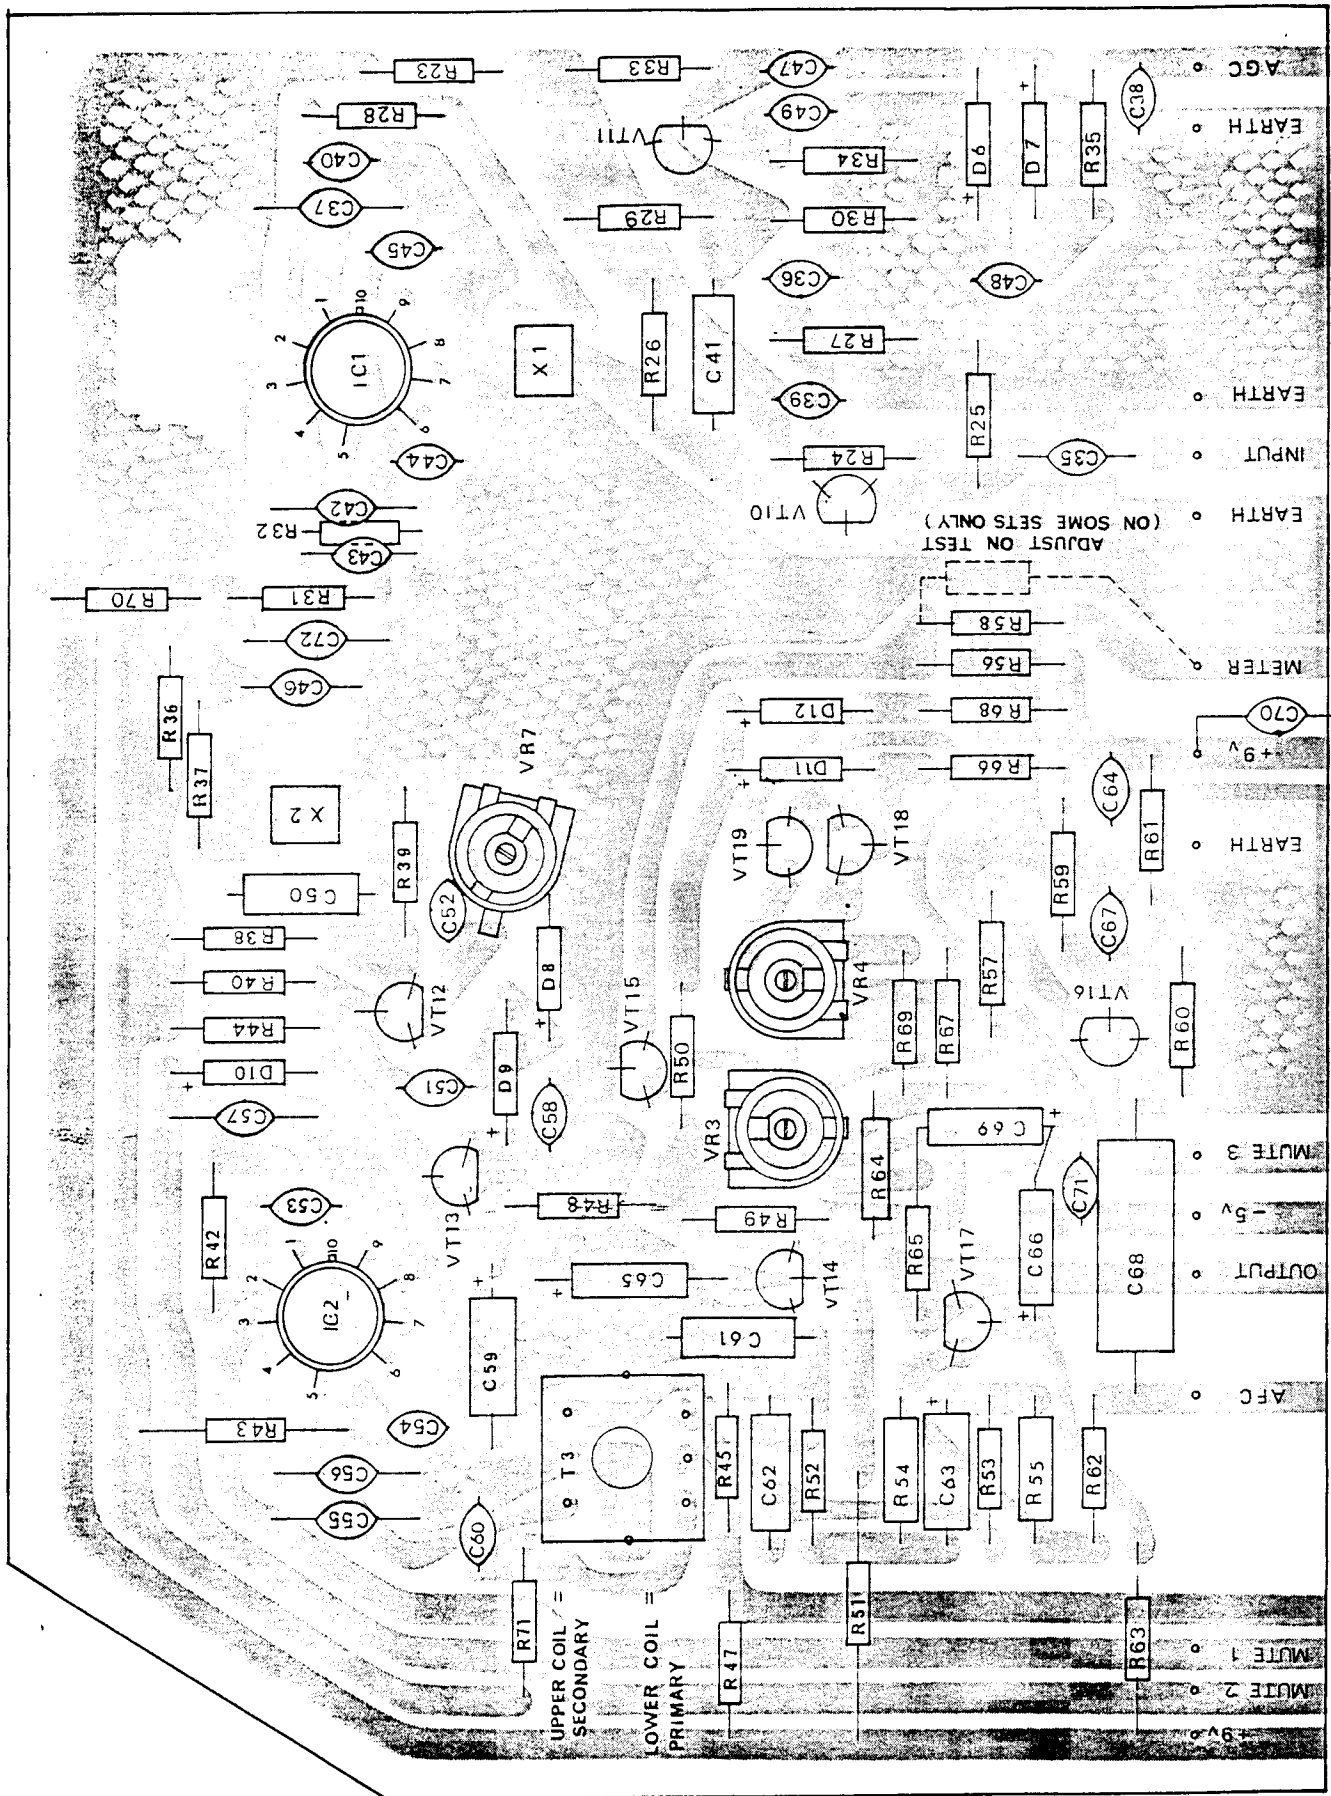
AGC
EARTH
EARTH
INPUT
EARTH
METER
+9v
EARTH
MUTE 3
-5v
OUTPUT
AFC
MUTE 1
MUTE 2
+9v

ADJUST ON TEST
(ON SOME SETS ONLY)

R23 R33 C47 C49 VT11 R28 C40 C37 C45 R29 R34 R30 D6 D7 R35 C38 C36 C48 IC1 X1 R26 C41 R27 C39 R25 C44 R24 C35 VT10 C42 R32 C43 R31 R70 C72 R58 R56 C46 R36 R37 VR7 D12 R68 C70 D11 R66 X2 R39 C50 VT19 VT18 C64 R61 R59 C52 R38 D8 VR4 C67 R57 R40 VT12 VT15 R69 R67 VT16 R44 D9 R50 R60 D10 C51 C58 VR3 C57 VT13 C69 R64 R42 C53 R48 R49 C71 R65 VT17 C66 C68 IC2 C65 VT14 C59 C61 C54 R43 T3 R45 C62 R52 R54 C63 R53 R55 R62 C56 C55 C60 R71 R51 R47 R63

UPPER COIL = SECONDARY
LOWER COIL = PRIMARY